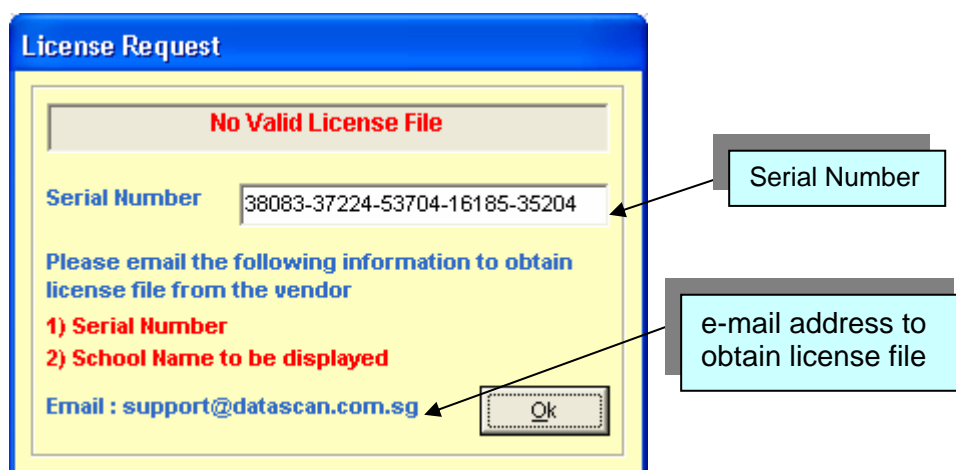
License Request

No Valid License File

Serial Number 38083-37224-53704-16185-35204

Please email the following information to obtain license file from the vendor

1) Serial Number

2) School Name to be displayed

Email : support@datascan.com.sg

Ok

Serial Number

e-mail address to obtain license file